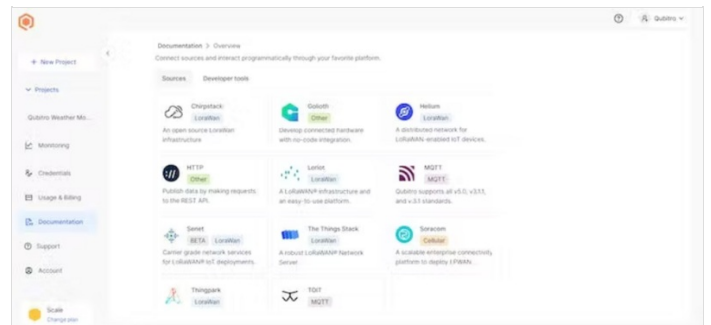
Qubitro

+ New Project

Projects

Qubitro Weather Mo...

Monitoring

Credentials

Usage & Billing

Documentation

Support

Account

Scale
Change plan

Documentation > Overview

Connect sources and interact programmatically through your favorite platform.

Sources   Developer tools

Chirpstack
LoraWan
An open source LoraWan infrastructure

Golioth
Other
Develop connected hardware with no-code integration.

Helium
LoraWan
A distributed network for LoRaWAN-enabled IoT devices.

HTTP
Other
Publish data by making requests to the REST API.

Loriot
LoraWan
A LoRaWAN® infrastructure and an easy-to-use platform.

MQTT
MQTT
Qubitro supports all v5.0, v3.1.1, and v3.1 standards.

Senet
BETA   LoraWan
Carrier grade network services for LoRaWAN® IoT deployments.

The Things Stack
LoraWan
A robust LoRaWAN® Network Server

Soracom
Cellular
A scalable enterprise connectivity platform to deploy LPWAN.

Thingpark
LoraWan

TOIT
MQTT